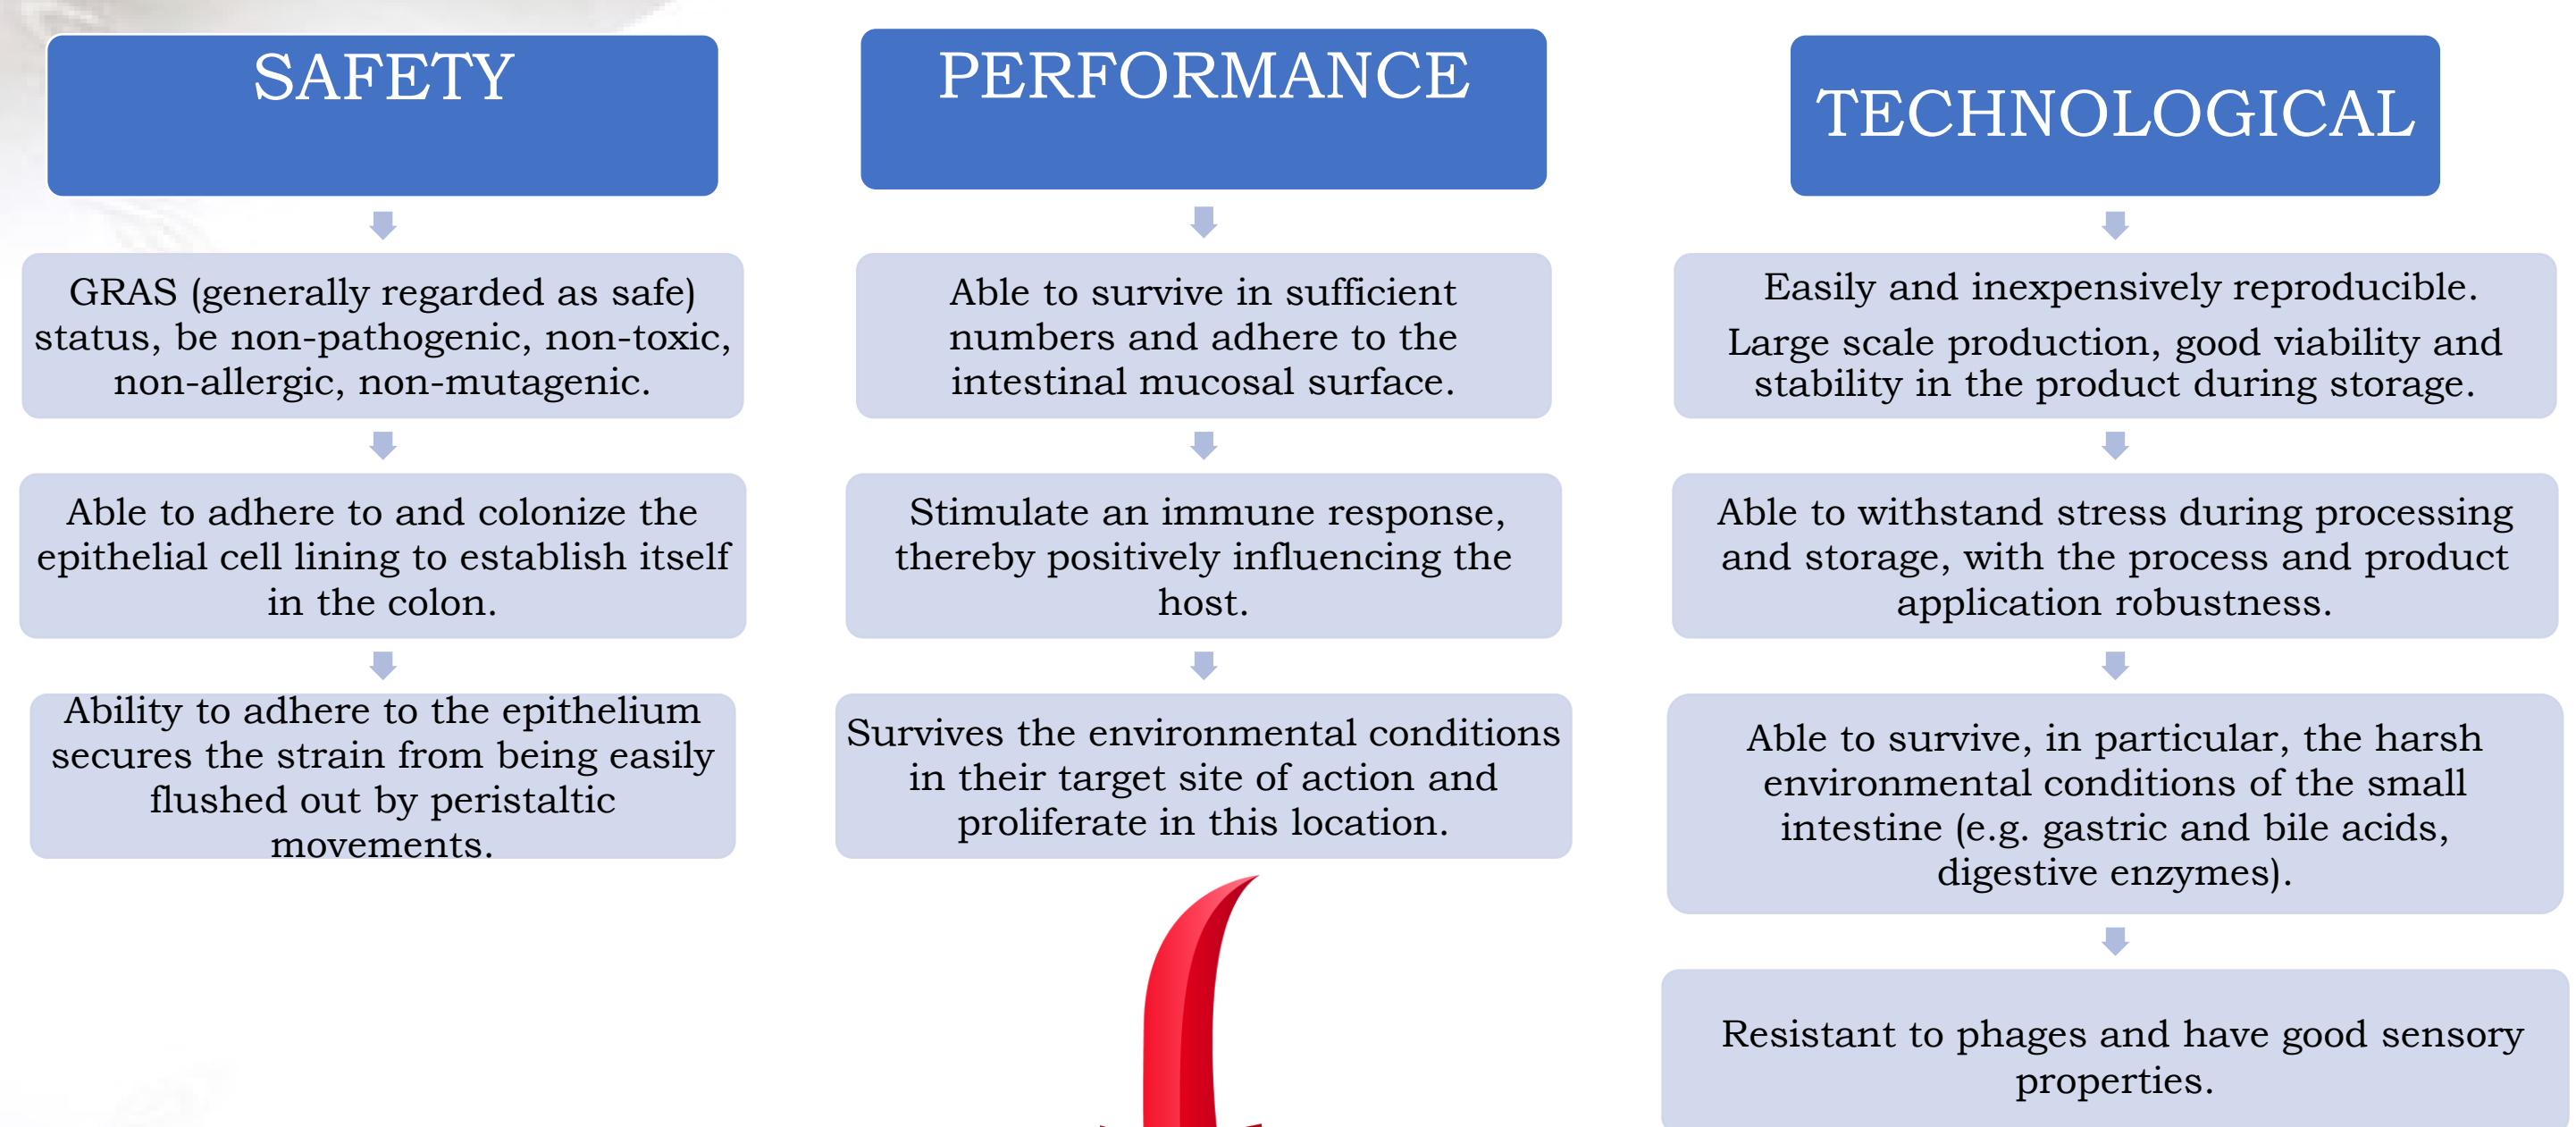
SAFETY

GRAS (generally regarded as safe) status, be non-pathogenic, non-toxic, non-allergic, non-mutagenic.

Able to adhere to and colonize the epithelial cell lining to establish itself in the colon.

Ability to adhere to the epithelium secures the strain from being easily flushed out by peristaltic movements.

PERFORMANCE

Able to survive in sufficient numbers and adhere to the intestinal mucosal surface.

Stimulate an immune response, thereby positively influencing the host.

Survives the environmental conditions in their target site of action and proliferate in this location.

TECHNOLOGICAL

Easily and inexpensively reproducible.

Large scale production, good viability and stability in the product during storage.

Able to withstand stress during processing and storage, with the process and product application robustness.

Able to survive, in particular, the harsh environmental conditions of the small intestine (e.g. gastric and bile acids, digestive enzymes).

Resistant to phages and have good sensory properties.